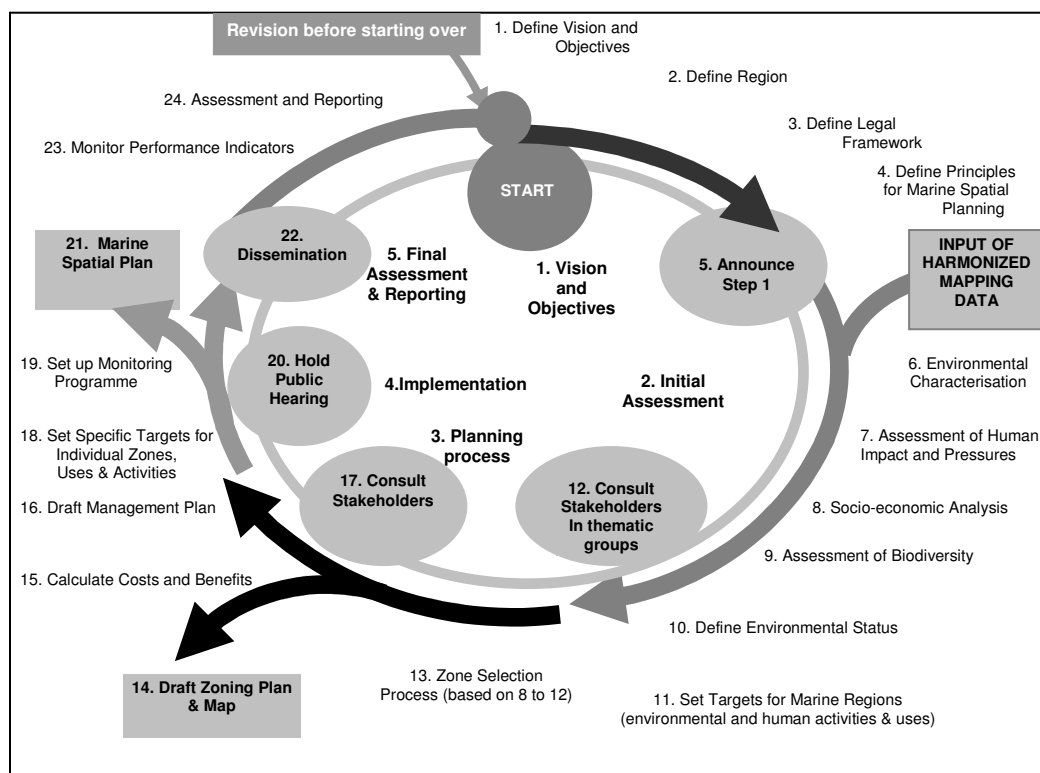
Revision before starting over

1. Define Vision and Objectives

2. Define Region

3. Define Legal Framework

4. Define Principles for Marine Spatial Planning

24. Assessment and Reporting

23. Monitor Performance Indicators

START

21. Marine Spatial Plan

22. Dissemination

5. Final Assessment & Reporting

1. Vision and Objectives

5. Announce Step 1

INPUT OF HARMONIZED MAPPING DATA

19. Set up Monitoring Programme

20. Hold Public Hearing

4.Implementation

2. Initial Assessment

6. Environmental Characterisation

18. Set Specific Targets for Individual Zones, Uses & Activities

3. Planning process

7. Assessment of Human Impact and Pressures

17. Consult Stakeholders

12. Consult Stakeholders In thematic groups

16. Draft Management Plan

8. Socio-economic Analysis

15. Calculate Costs and Benefits

9. Assessment of Biodiversity

10. Define Environmental Status

14. Draft Zoning Plan & Map

13. Zone Selection Process (based on 8 to 12)

11. Set Targets for Marine Regions (environmental and human activities & uses)